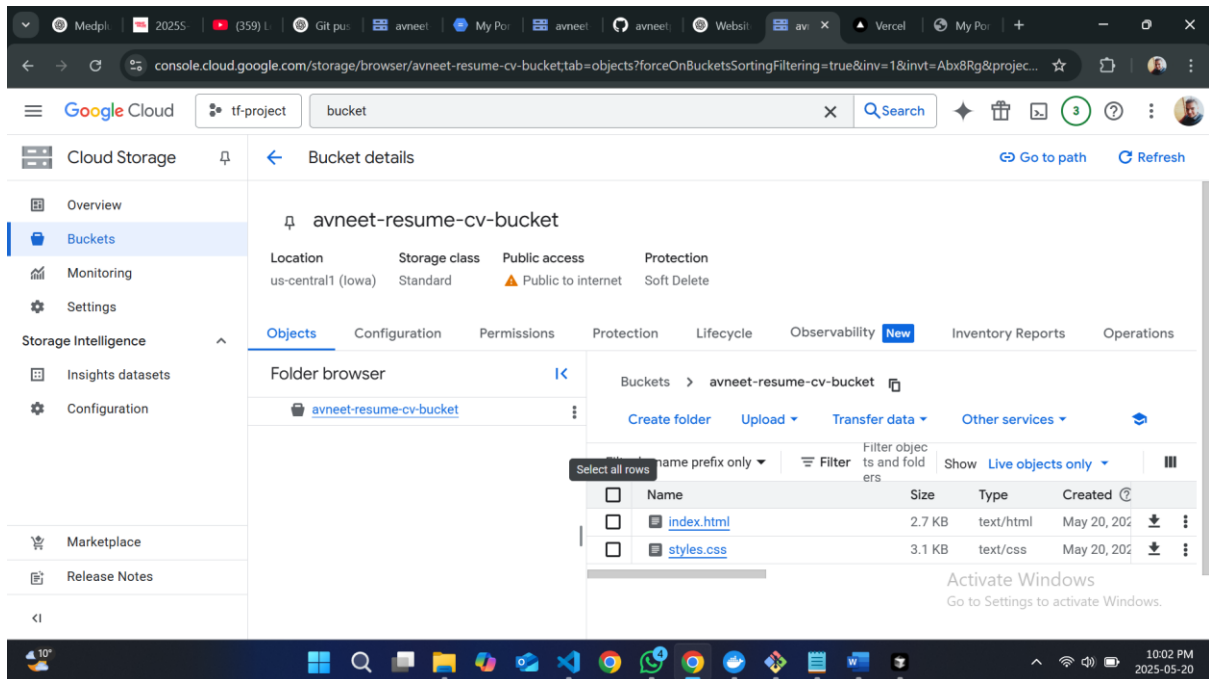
Medpl | 2025S | (359) | Git pus | avneet | My Por | avneet | avneet | Websit | avi | Vercel | My Por

console.cloud.google.com/storage/browser/avneet-resume-cv-bucket;tab=objects?forceOnBucketsSortingFiltering=true&inv=1&invt=Abx8Rg&projec...

Google Cloud | tf-project | bucket | Search | 3

Cloud Storage

Overview
Buckets
Monitoring
Settings
Storage Intelligence
Insights datasets
Configuration

Marketplace
Release Notes

Bucket details | Go to path | Refresh

avneet-resume-cv-bucket

| Location | Storage class | Public access | Protection |
|---|---|---|---|
| us-central1 (Iowa) | Standard | Public to internet | Soft Delete |

Objects | Configuration | Permissions | Protection | Lifecycle | Observability New | Inventory Reports | Operations

Folder browser

avneet-resume-cv-bucket

Buckets > avneet-resume-cv-bucket

Create folder | Upload | Transfer data | Other services

Filter by name prefix only | Filter | Filter objects and folders | Show Live objects only

Select all rows

| | Name | Size | Type | Created |
|---|---|---|---|---|
| | index.html | 2.7 KB | text/html | May 20, 202 |
| | styles.css | 3.1 KB | text/css | May 20, 202 |

Activate Windows
Go to Settings to activate Windows.

10°

10:02 PM
2025-05-20